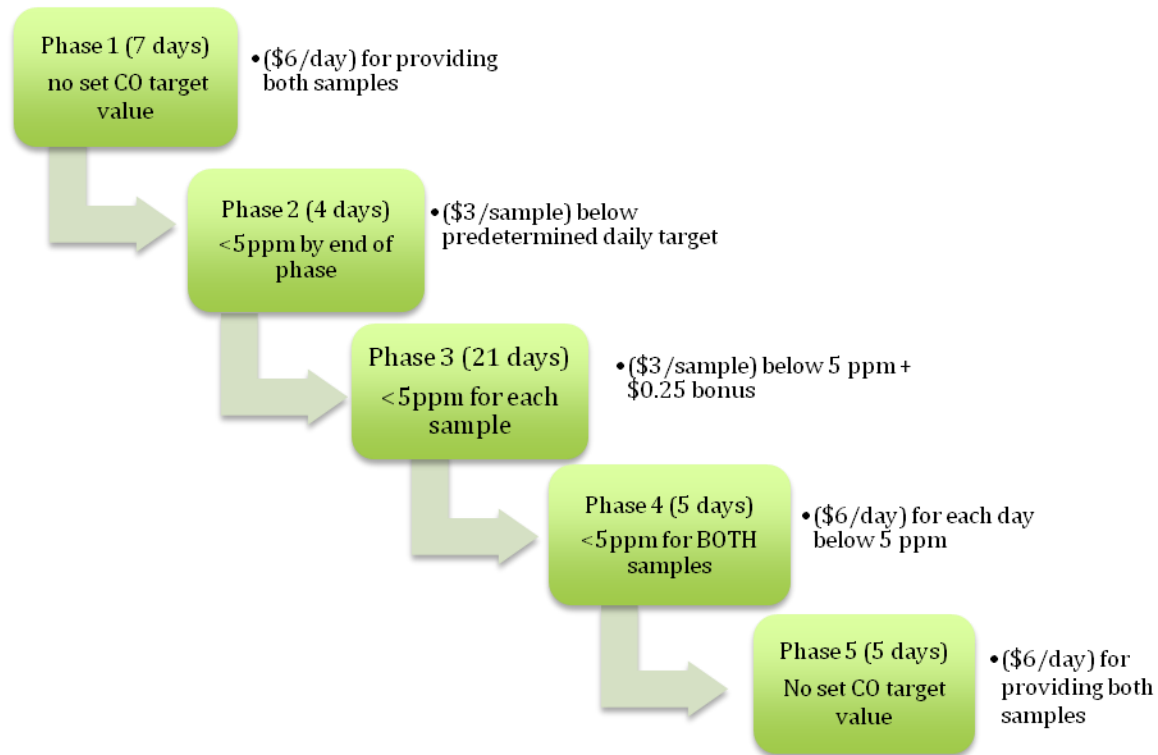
Phase 1 (7 days)
no set CO target value

• ($6/day) for providing both samples

Phase 2 (4 days)
<5ppm by end of phase

• ($3/sample) below predetermined daily target

Phase 3 (21 days)
<5ppm for each sample

• ($3/sample) below 5 ppm + $0.25 bonus

Phase 4 (5 days)
<5ppm for BOTH samples

• ($6/day) for each day below 5 ppm

Phase 5 (5 days)
No set CO target value

• ($6/day) for providing both samples